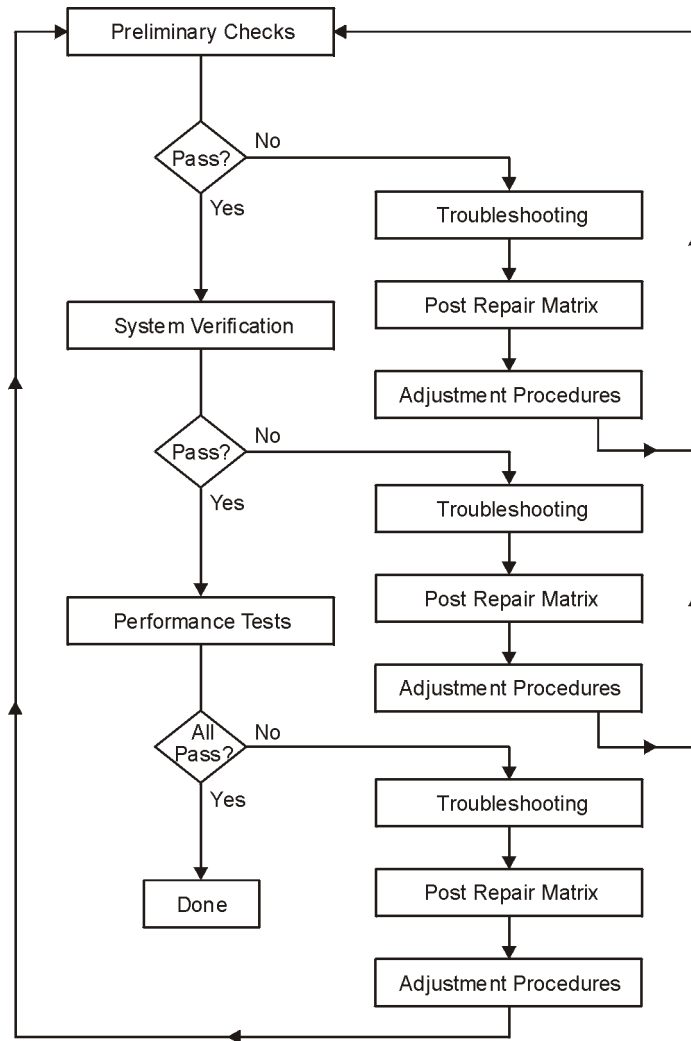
Preliminary Checks

Pass?

No

Yes

Troubleshooting

Post Repair Matrix

System Verification

Adjustment Procedures

Pass?

No

Yes

Troubleshooting

Performance Tests

Post Repair Matrix

Adjustment Procedures

All Pass?

No

Yes

Troubleshooting

Done

Post Repair Matrix

Adjustment Procedures